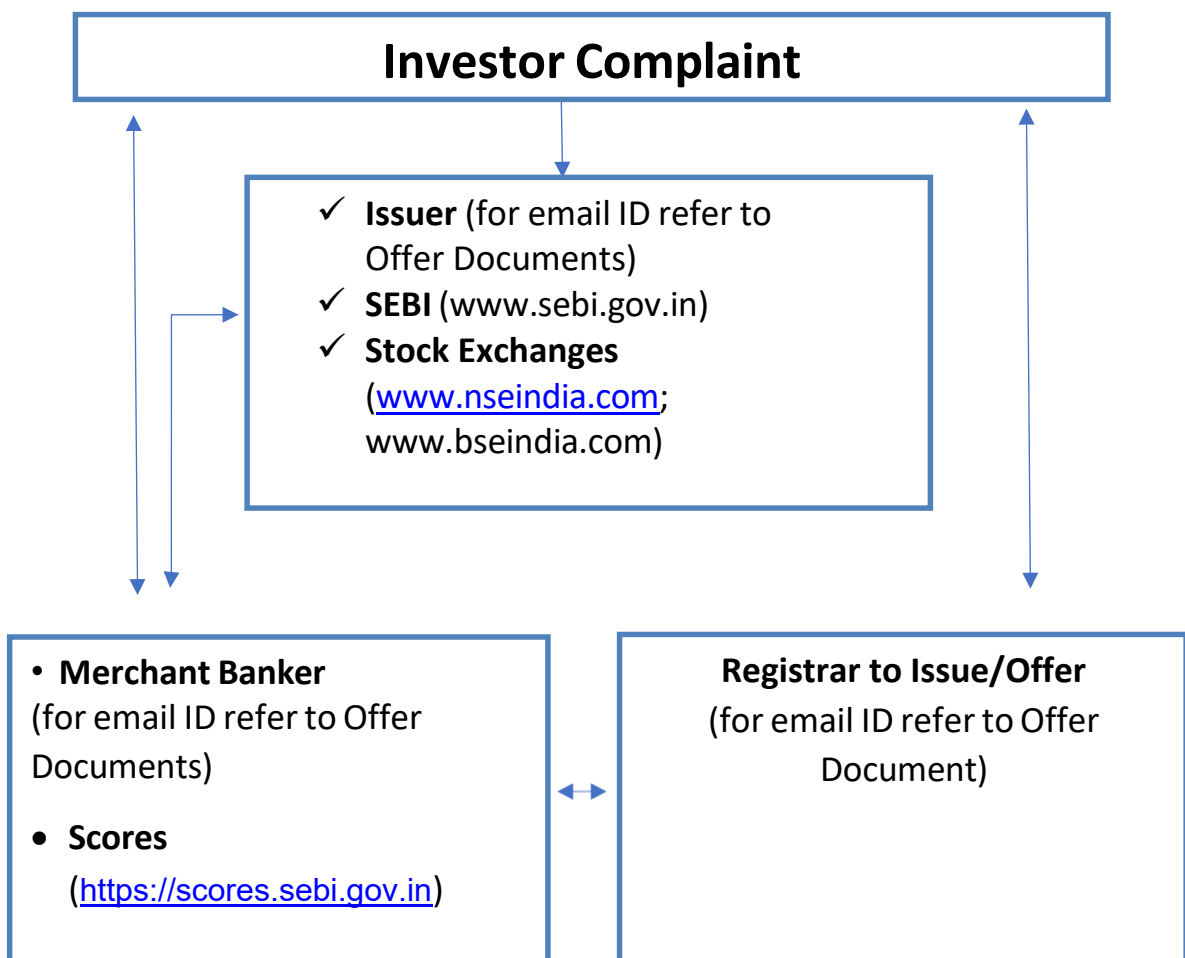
Investor Complaint

✓ Issuer (for email ID refer to Offer Documents)
✓ SEBI (www.sebi.gov.in)
✓ Stock Exchanges (www.nseindia.com; www.bseindia.com)

• Merchant Banker (for email ID refer to Offer Documents)

• Scores (https://scores.sebi.gov.in)

Registrar to Issue/Offer
(for email ID refer to Offer Document)